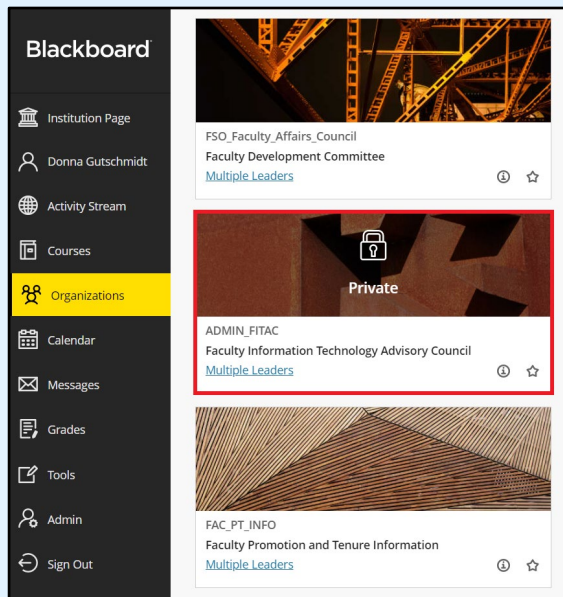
Blackboard

Institution Page

Donna Gutschmidt

Activity Stream

Courses

Organizations

Calendar

Messages

Grades

Tools

Admin

Sign Out

FSO_Faculty_Affairs_Council
Faculty Development Committee
Multiple Leaders

Private

ADMIN_FITAC
Faculty Information Technology Advisory Council
Multiple Leaders

FAC_PT_INFO
Faculty Promotion and Tenure Information
Multiple Leaders